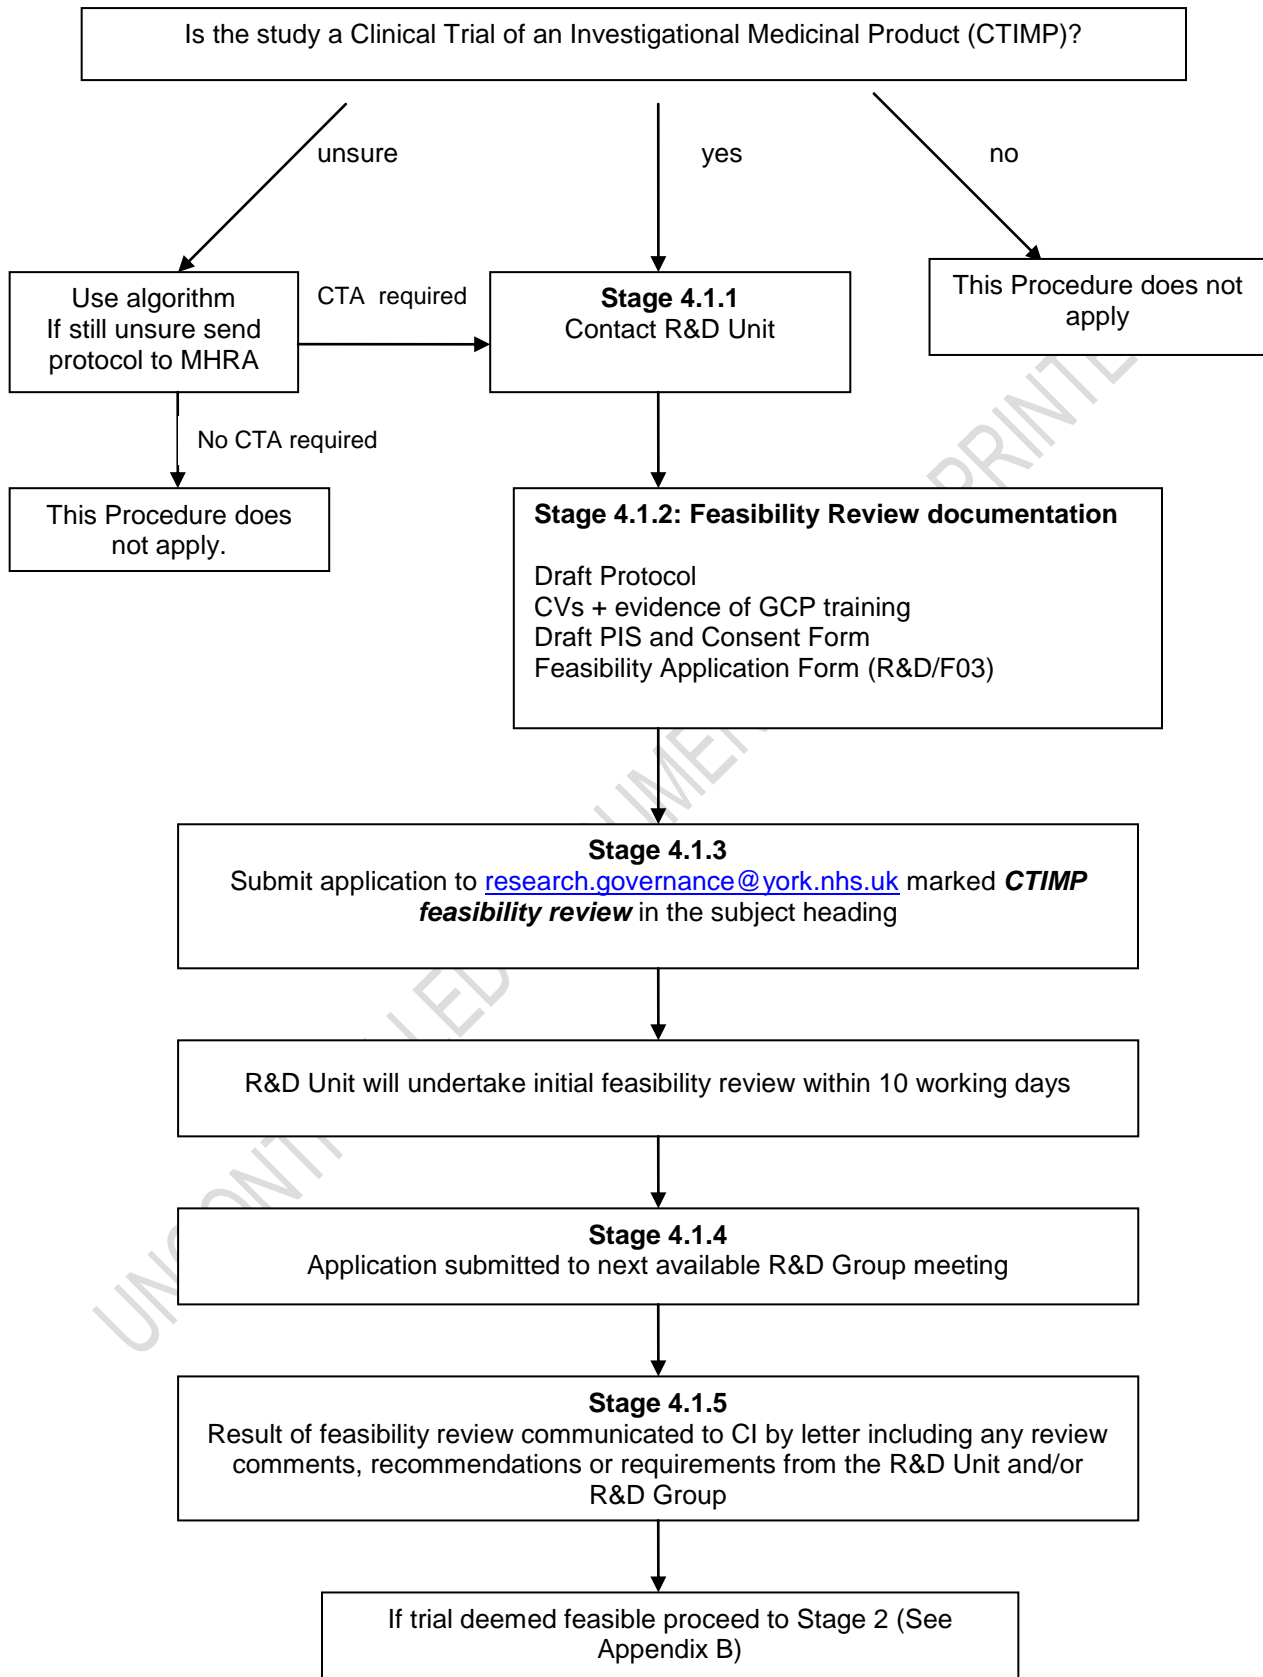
Is the study a Clinical Trial of an Investigational Medicinal Product (CTIMP)?

unsure

yes

no

Use algorithm
If still unsure send protocol to MHRA

CTA required

**Stage 4.1.1**
Contact R&D Unit

This Procedure does not apply

No CTA required

This Procedure does not apply.

**Stage 4.1.2: Feasibility Review documentation**

Draft Protocol
CVs + evidence of GCP training
Draft PIS and Consent Form
Feasibility Application Form (R&D/F03)

**Stage 4.1.3**
Submit application to research.governance@york.nhs.uk marked ***CTIMP feasibility review*** in the subject heading

R&D Unit will undertake initial feasibility review within 10 working days

**Stage 4.1.4**
Application submitted to next available R&D Group meeting

**Stage 4.1.5**
Result of feasibility review communicated to CI by letter including any review comments, recommendations or requirements from the R&D Unit and/or R&D Group

If trial deemed feasible proceed to Stage 2 (See Appendix B)

UNCONTROLLED DOCUMENT WHEN PRINTED